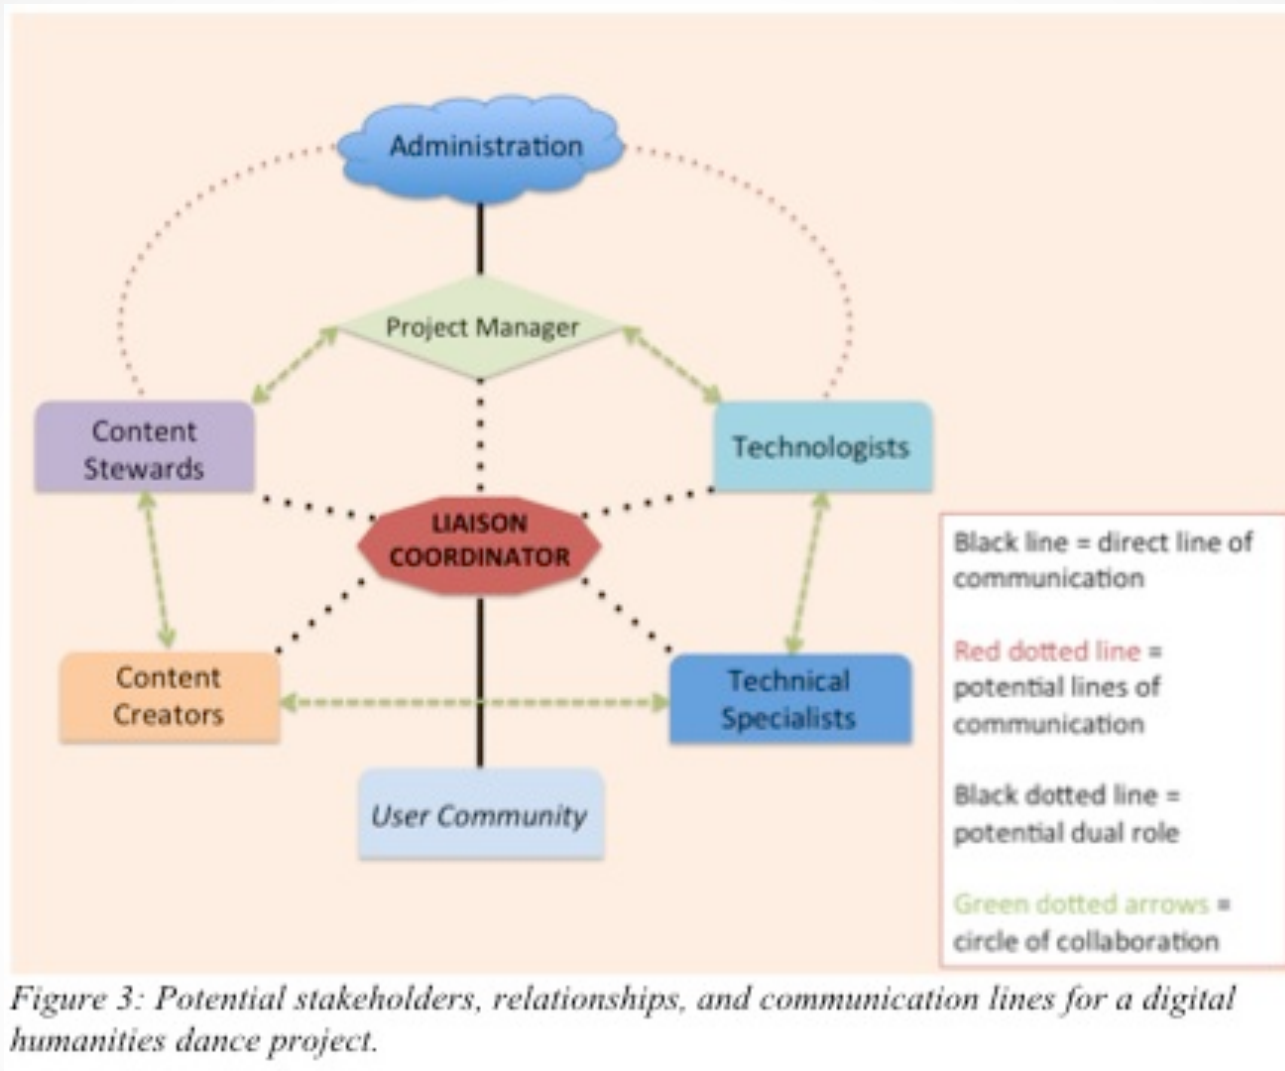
Administration

Project Manager

Content Stewards

Technologists

LIAISON COORDINATOR

Content Creators

Technical Specialists

User Community

Black line = direct line of communication

Red dotted line = potential lines of communication

Black dotted line = potential dual role

Green dotted arrows = circle of collaboration

Figure 3: Potential stakeholders, relationships, and communication lines for a digital humanities dance project.